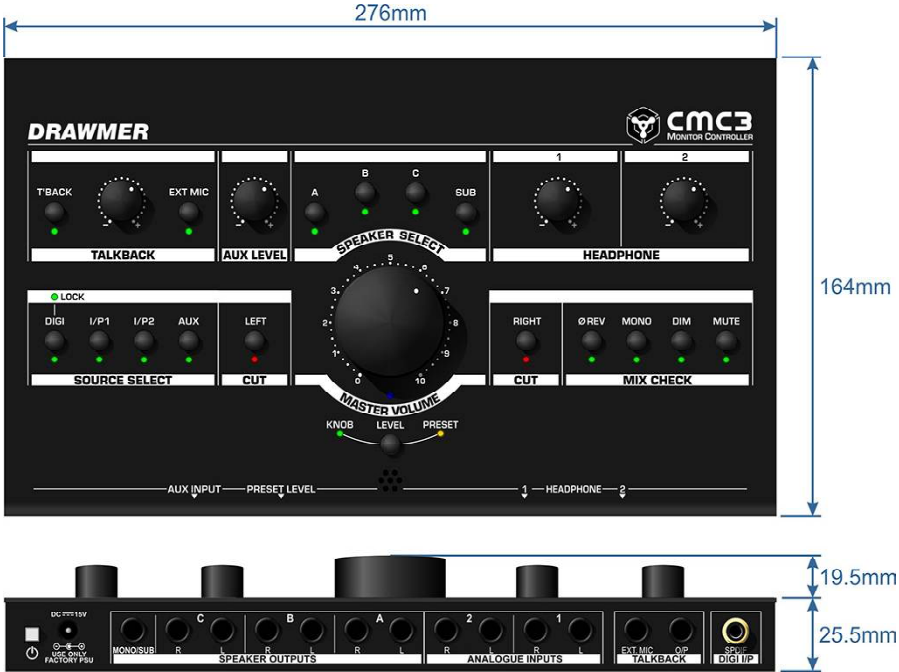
276mm

DRAWMER

CMC3
MONITOR CONTROLLER

T'BACK
EXT MIC
TALKBACK

AUX LEVEL

A
B
C
SUB

SPEAKER SELECT

1
2
HEADPHONE

LOCK
DIGI
I/P1
I/P2
AUX
SOURCE SELECT

LEFT
CUT

0 1 2 3 4 5 6 7 8 9 10
MASTER VOLUME

RIGHT
CUT

Ø REV
MONO
DIM
MUTE
MIX CHECK

KNOB
LEVEL
PRESET

AUX INPUT
PRESET LEVEL
1
HEADPHONE
2

164mm

DC 15V
USE ONLY FACTORY PSU

MONO/SUB
C
R
L
B
R
L
A
R
L
SPEAKER OUTPUTS

2
R
L
1
R
L
ANALOGUE INPUTS

EXT. MIC
O/P
TALKBACK

SPDIF
DIGI I/P

19.5mm
25.5mm